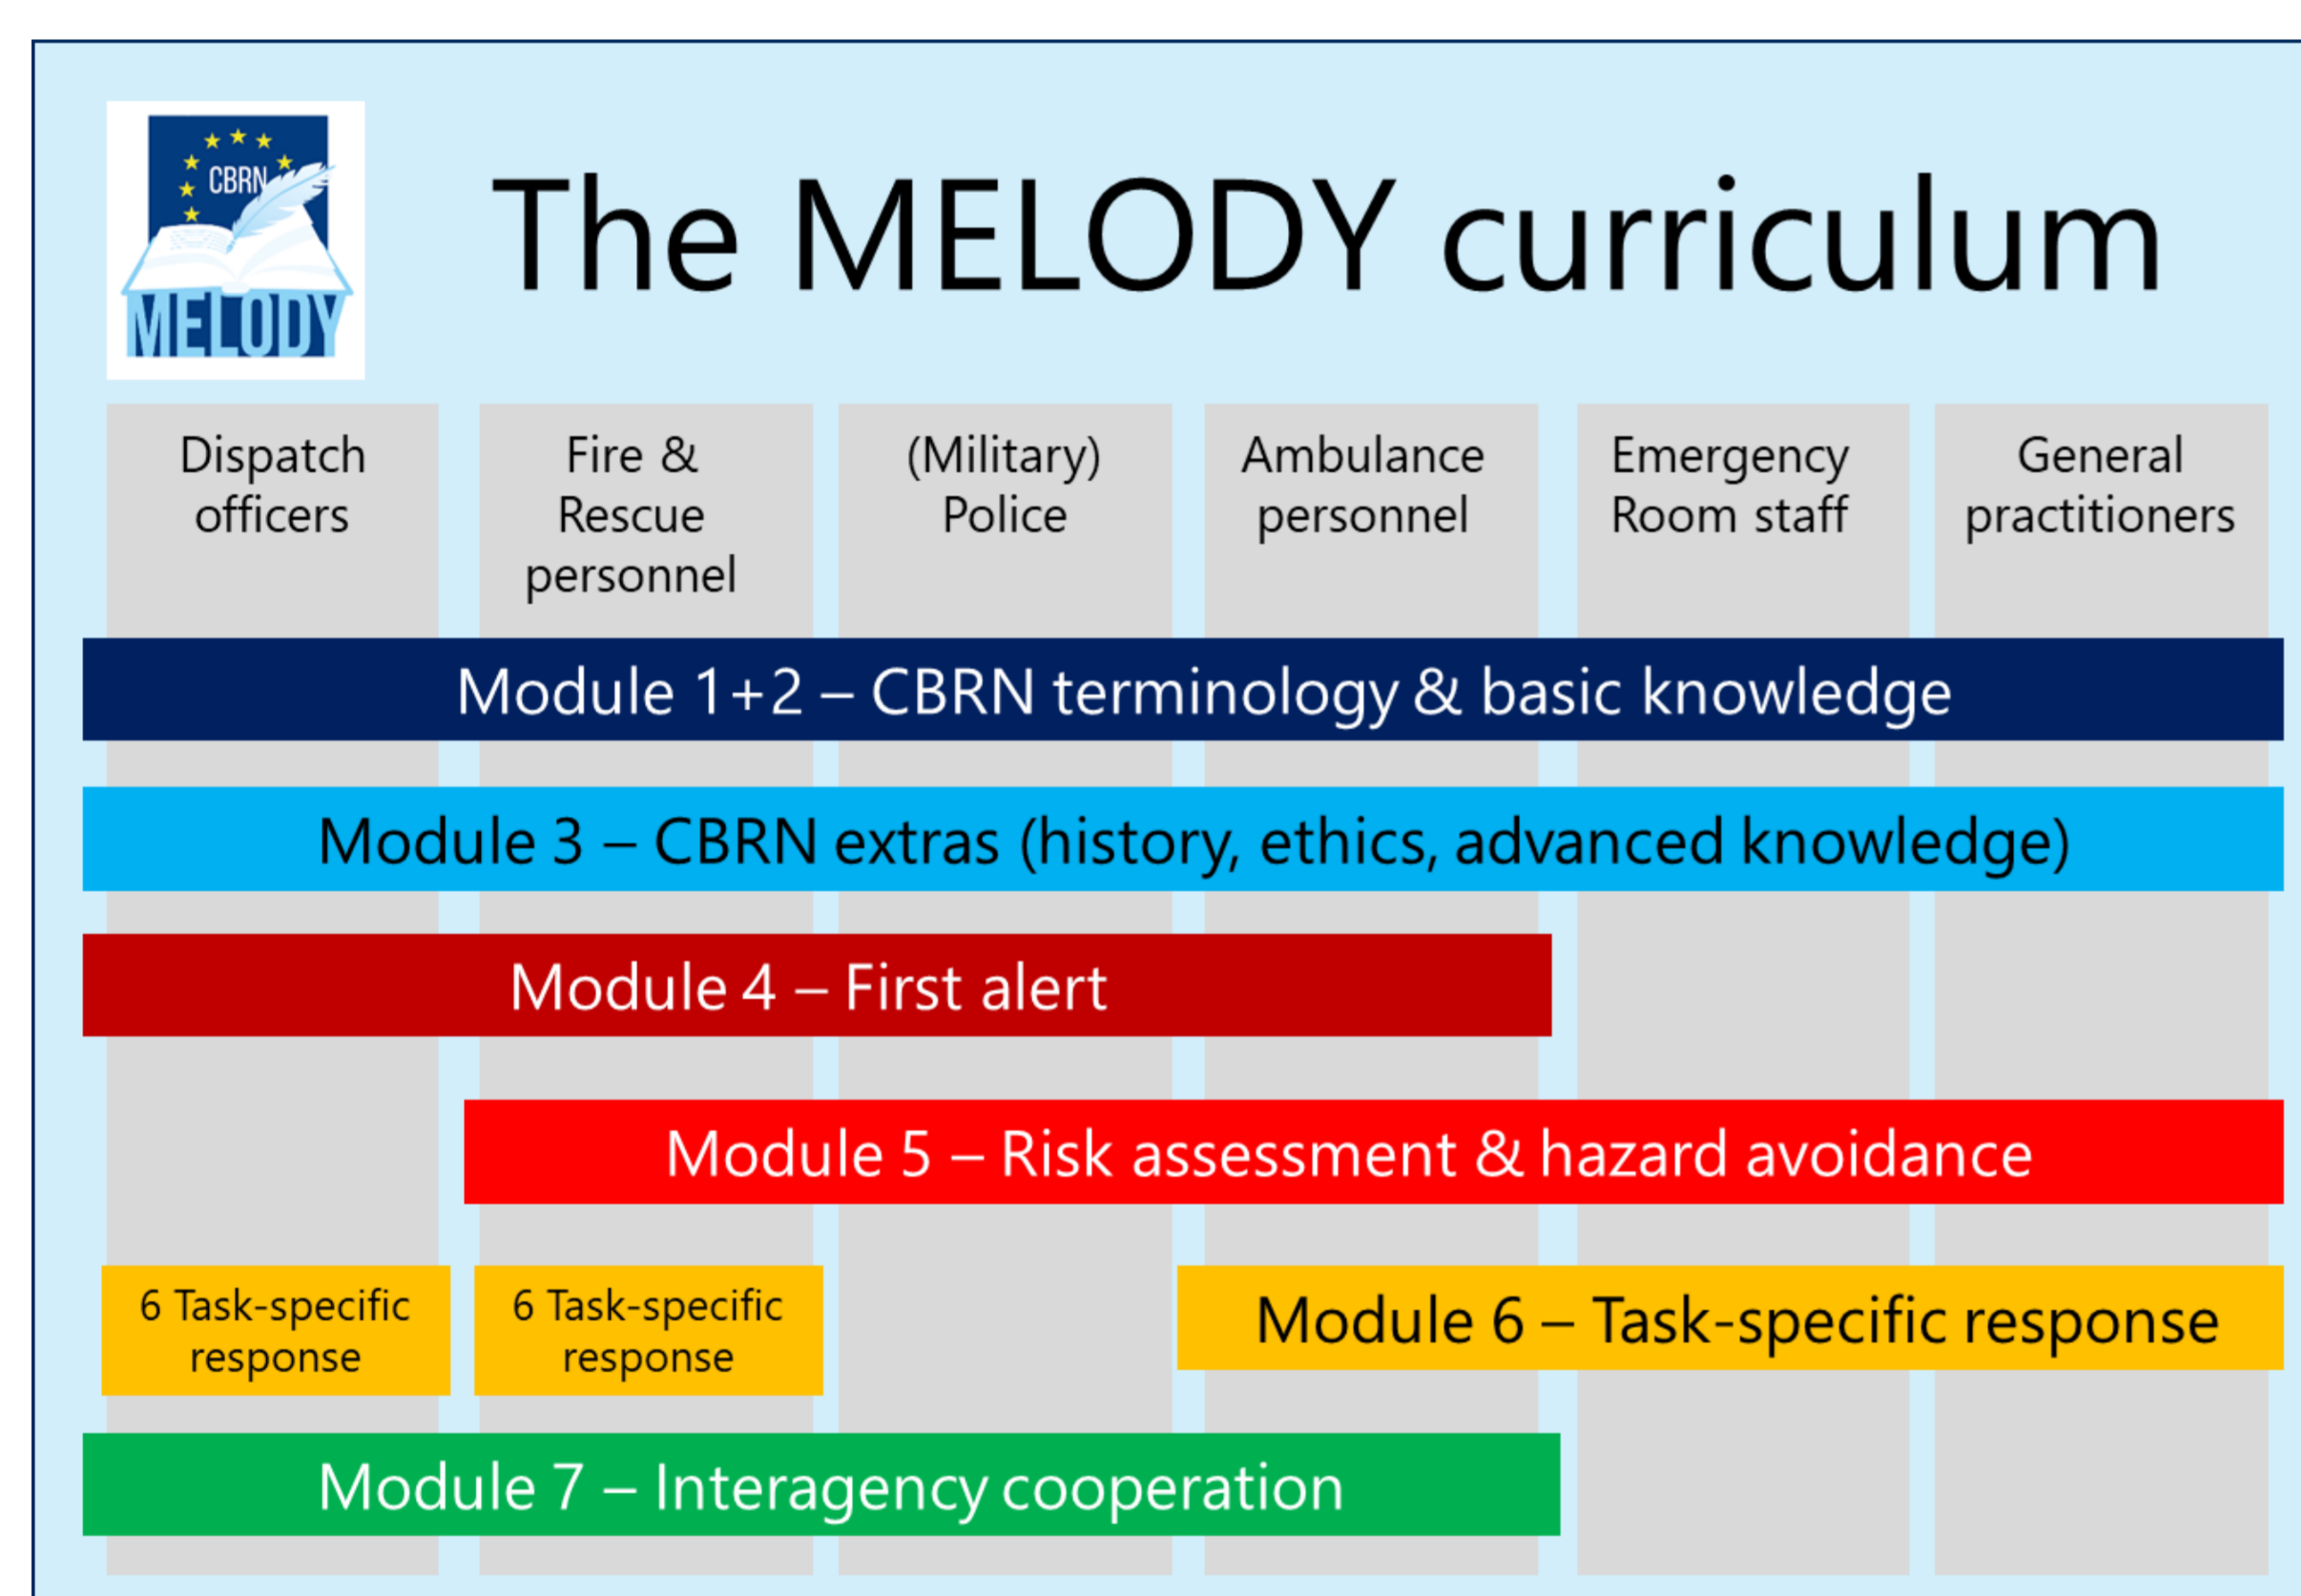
CBRN
MELODY

The MELODY curriculum

Dispatch officers

Fire & Rescue personnel

(Military) Police

Ambulance personnel

Emergency Room staff

General practitioners

Module 1+2 – CBRN terminology & basic knowledge

Module 3 – CBRN extras (history, ethics, advanced knowledge)

Module 4 – First alert

Module 5 – Risk assessment & hazard avoidance

6 Task-specific response

6 Task-specific response

Module 6 – Task-specific response

Module 7 – Interagency cooperation